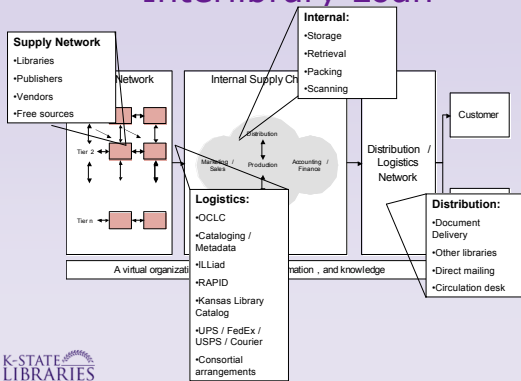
Interlibrary Loan

Supply Network
•Libraries
•Publishers
•Vendors
•Free sources

Network

Tier 2

Tier n

Internal:
•Storage
•Retrieval
•Packing
•Scanning

Internal Supply Ch

Distribution

Marketing / Sales

Production

Accounting / Finance

Distribution / Logistics Network

Customer

Logistics:
•OCLC
•Cataloging / Metadata
•ILLiad
•RAPID
•Kansas Library Catalog
•UPS / FedEx / USPS / Courier
•Consortial arrangements

Distribution:
•Document Delivery
•Other libraries
•Direct mailing
•Circulation desk

A virtual organizati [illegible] mation , and knowledge

K-STATE LIBRARIES